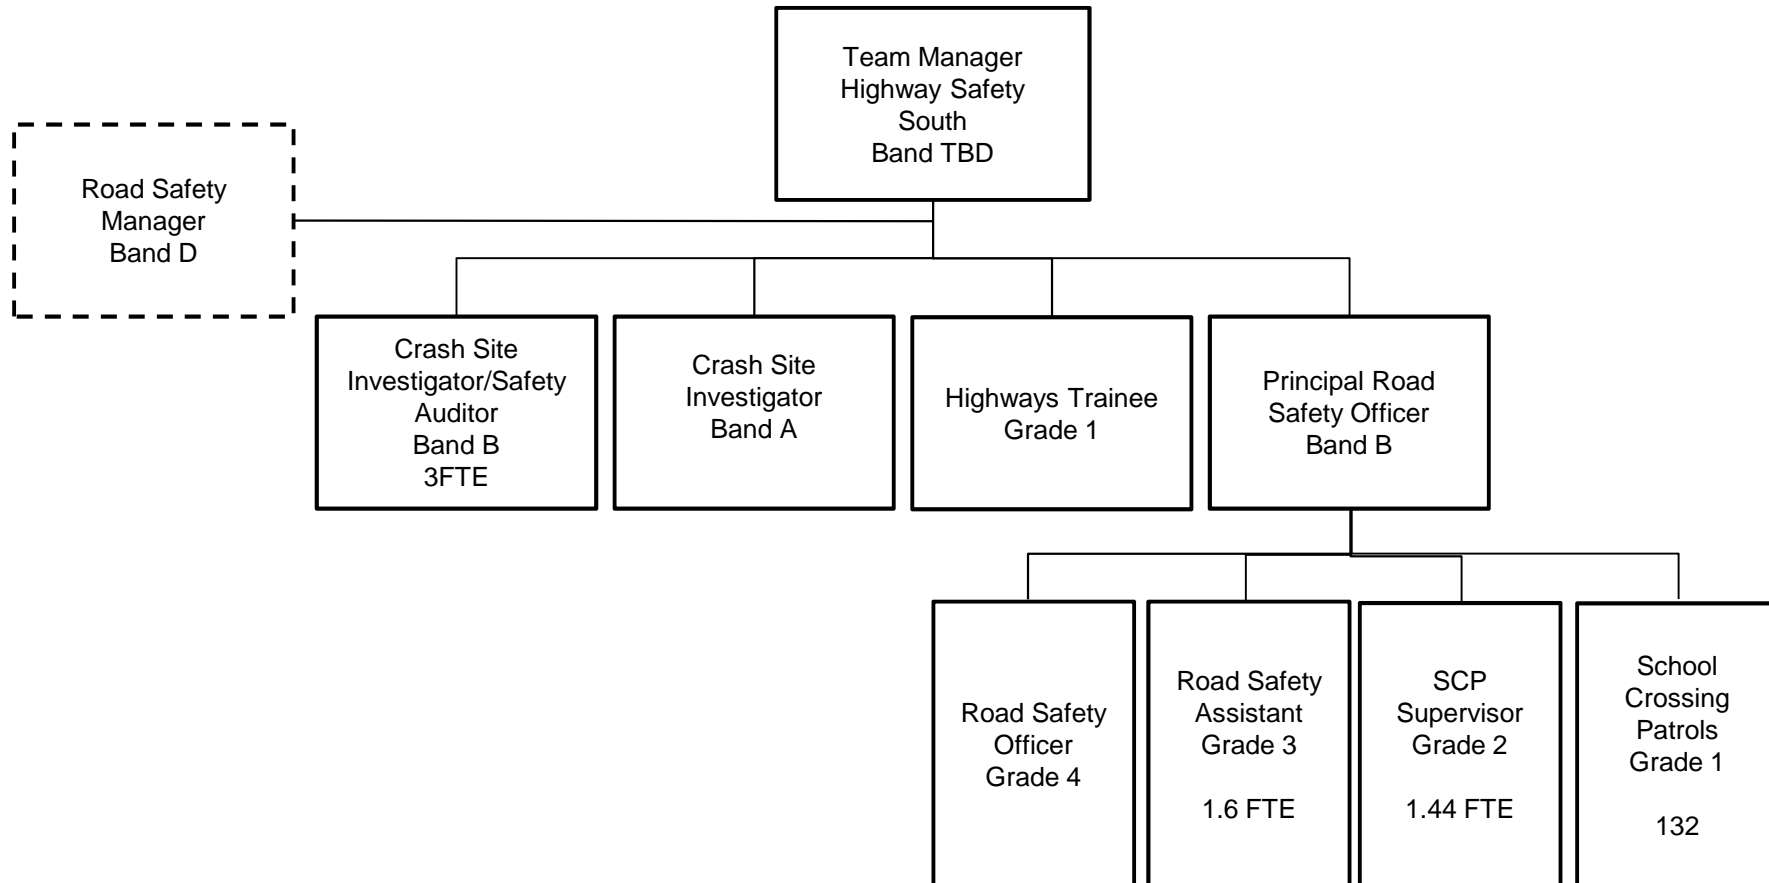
Team Manager
Highway Safety
South
Band TBD

Road Safety
Manager
Band D

Crash Site
Investigator/Safety
Auditor
Band B
3FTE

Crash Site
Investigator
Band A

Highways Trainee
Grade 1

Principal Road
Safety Officer
Band B

Road Safety
Officer
Grade 4

Road Safety
Assistant
Grade 3

1.6 FTE

SCP
Supervisor
Grade 2

1.44 FTE

School
Crossing
Patrols
Grade 1

132